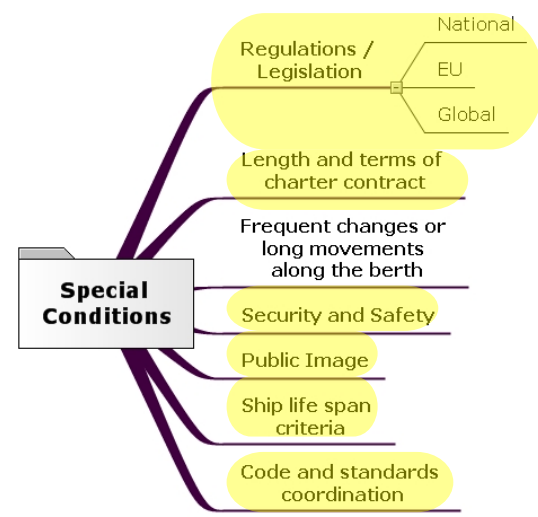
Special Conditions

Regulations / Legislation

National

EU

Global

Length and terms of charter contract

Frequent changes or long movements along the berth

Security and Safety

Public Image

Ship life span criteria

Code and standards coordination